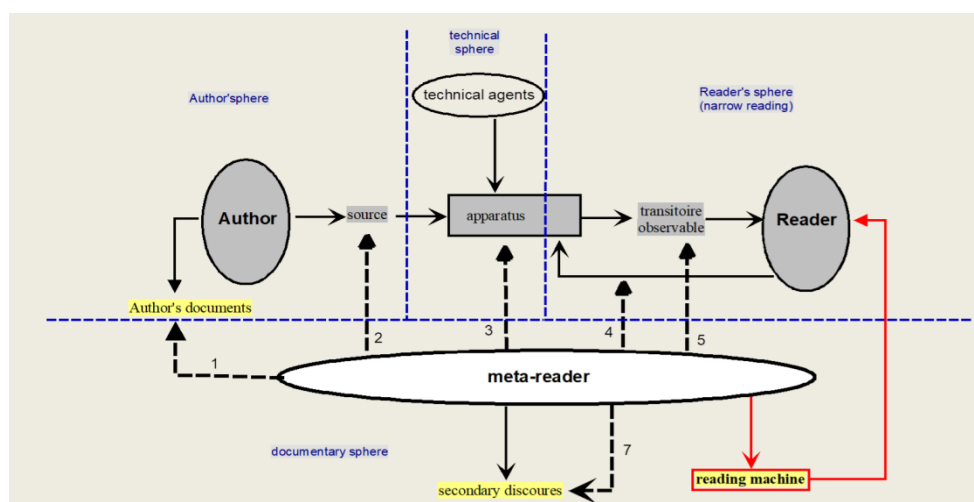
technical sphere

technical agents

Author'sphere

Reader's sphere (narrow reading)

Author

source

apparatus

transitoire observable

Reader

Author's documents

2

3

4

5

1

meta-reader

documentary sphere

7

reading machine

secondary discoures